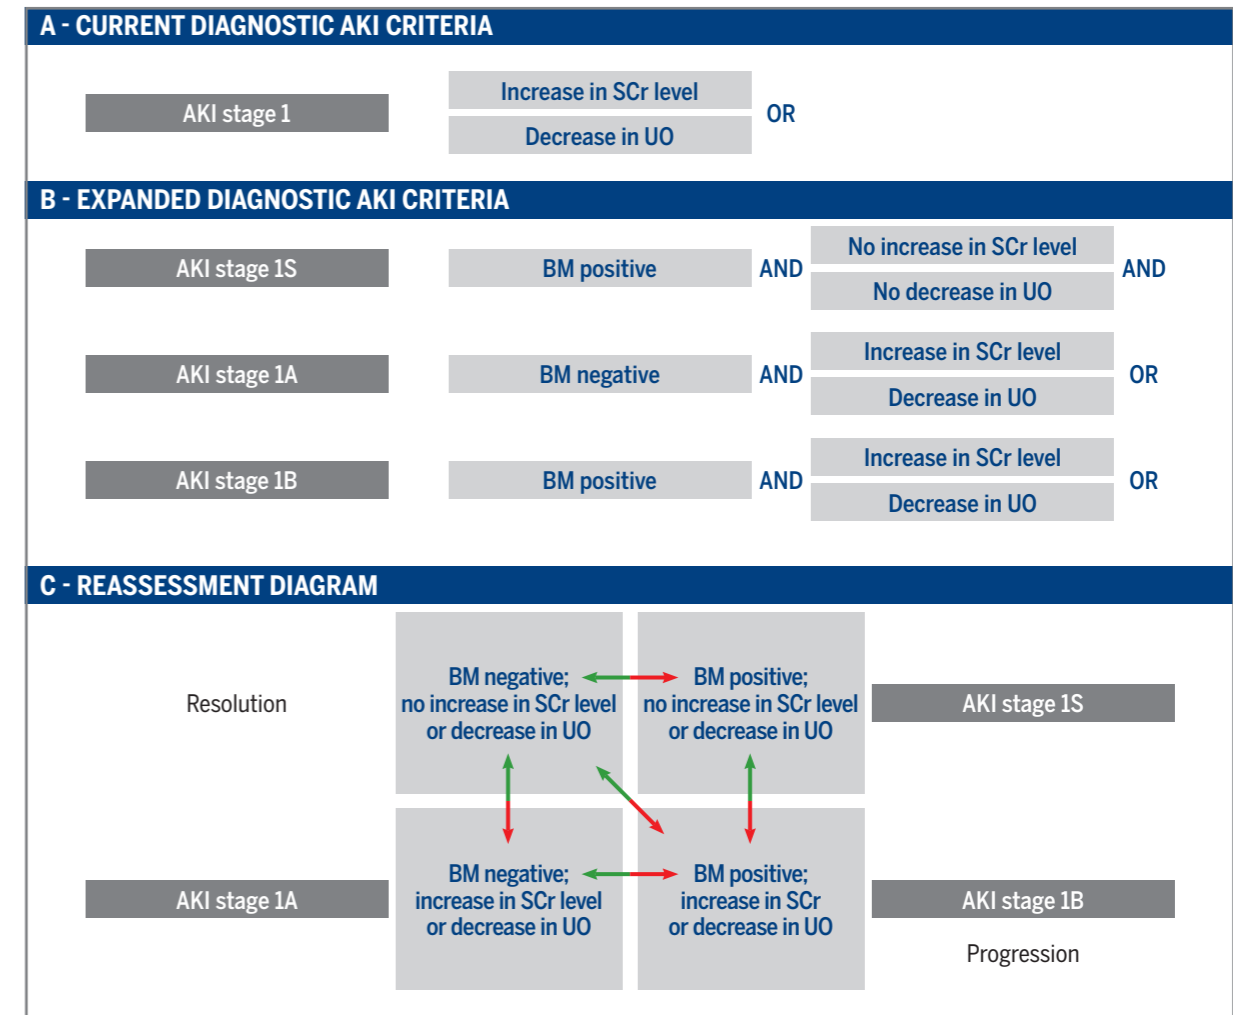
A - CURRENT DIAGNOSTIC AKI CRITERIA

AKI stage 1

Increase in SCr level

Decrease in UO

OR

B - EXPANDED DIAGNOSTIC AKI CRITERIA

AKI stage 1S

BM positive

AND

No increase in SCr level

No decrease in UO

AND

AKI stage 1A

BM negative

AND

Increase in SCr level

Decrease in UO

OR

AKI stage 1B

BM positive

AND

Increase in SCr level

Decrease in UO

OR

C - REASSESSMENT DIAGRAM

Resolution

BM negative; no increase in SCr level or decrease in UO

BM positive; no increase in SCr level or decrease in UO

AKI stage 1S

AKI stage 1A

BM negative; increase in SCr level or decrease in UO

BM positive; increase in SCr or decrease in UO

AKI stage 1B

Progression